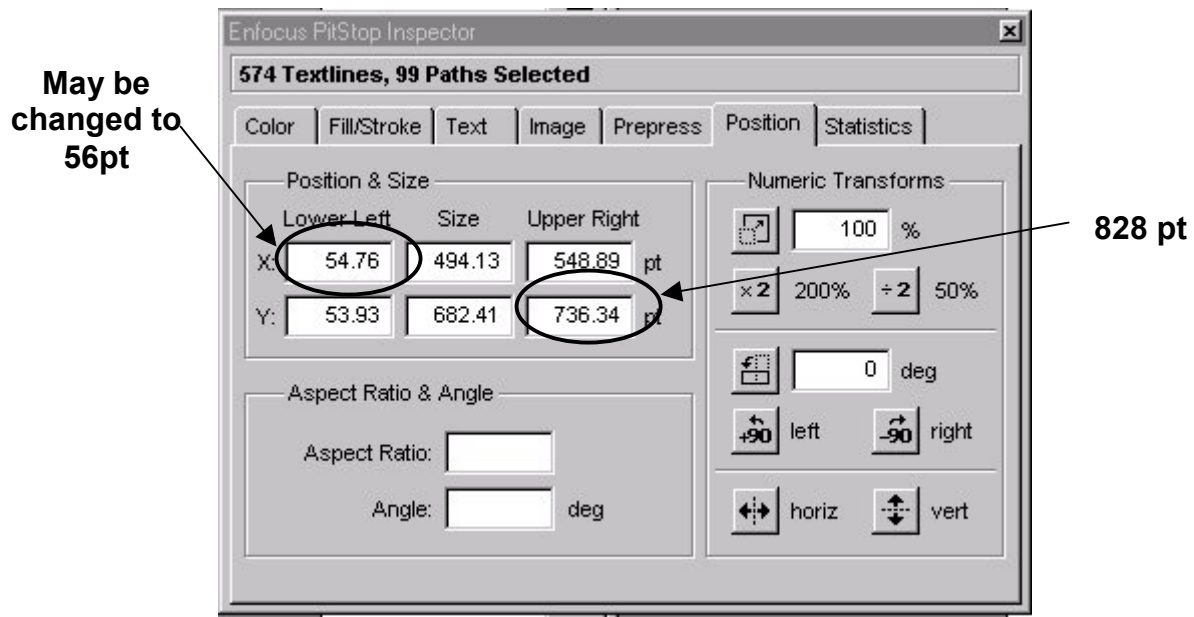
Enfocus PitStop Inspector

574 Textlines, 99 Paths Selected

May be changed to 56pt

Color | Fill/Stroke | Text | Image | Prepress | Position | Statistics

Position & Size

Lower Left | Size | Upper Right

X: 54.76 | 494.13 | 548.89 pt

Y: 53.93 | 682.41 | 736.34 pt

828 pt

Numeric Transforms

100 %

×2 200% ÷2 50%

0 deg

+90 left -90 right

horiz vert

Aspect Ratio & Angle

Aspect Ratio:

Angle: deg